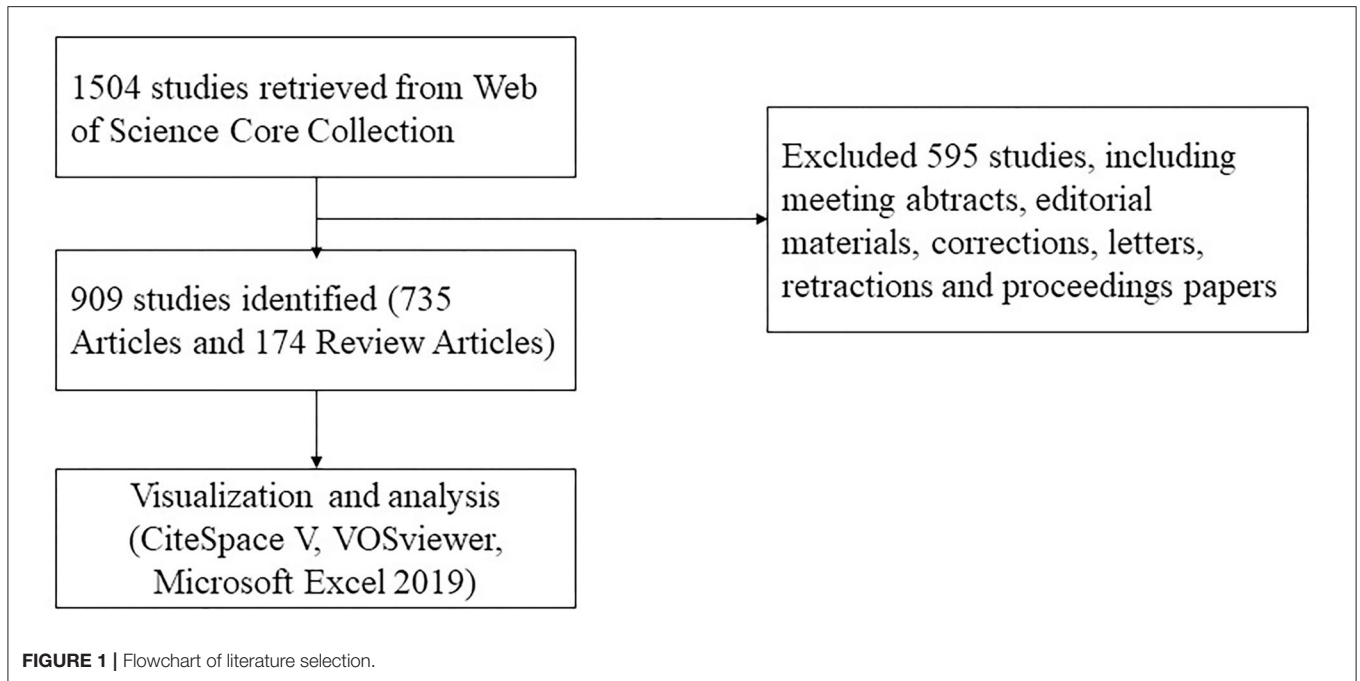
1504 studies retrieved from Web of Science Core Collection

Excluded 595 studies, including meeting abtracts, editorial materials, corrections, letters, retractions and proceedings papers

909 studies identified (735 Articles and 174 Review Articles)

Visualization and analysis (CiteSpace V, VOSviewer, Microsoft Excel 2019)

FIGURE 1 | Flowchart of literature selection.